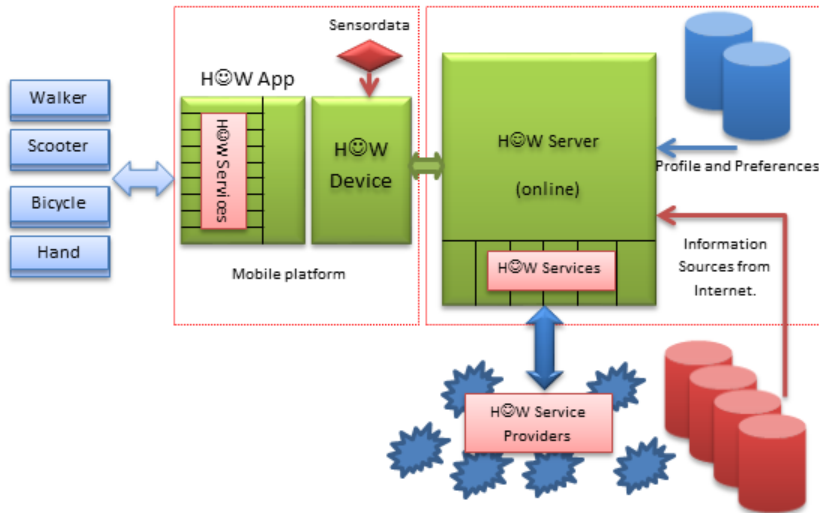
Walker

Scooter

Bicycle

Hand

Sensordata

H☺W App

H☺W Services

H☺W Device

Mobile platform

H☺W Server

(online)

H☺W Services

Profile and Preferences

Information Sources from Internet.

H☺W Service Providers